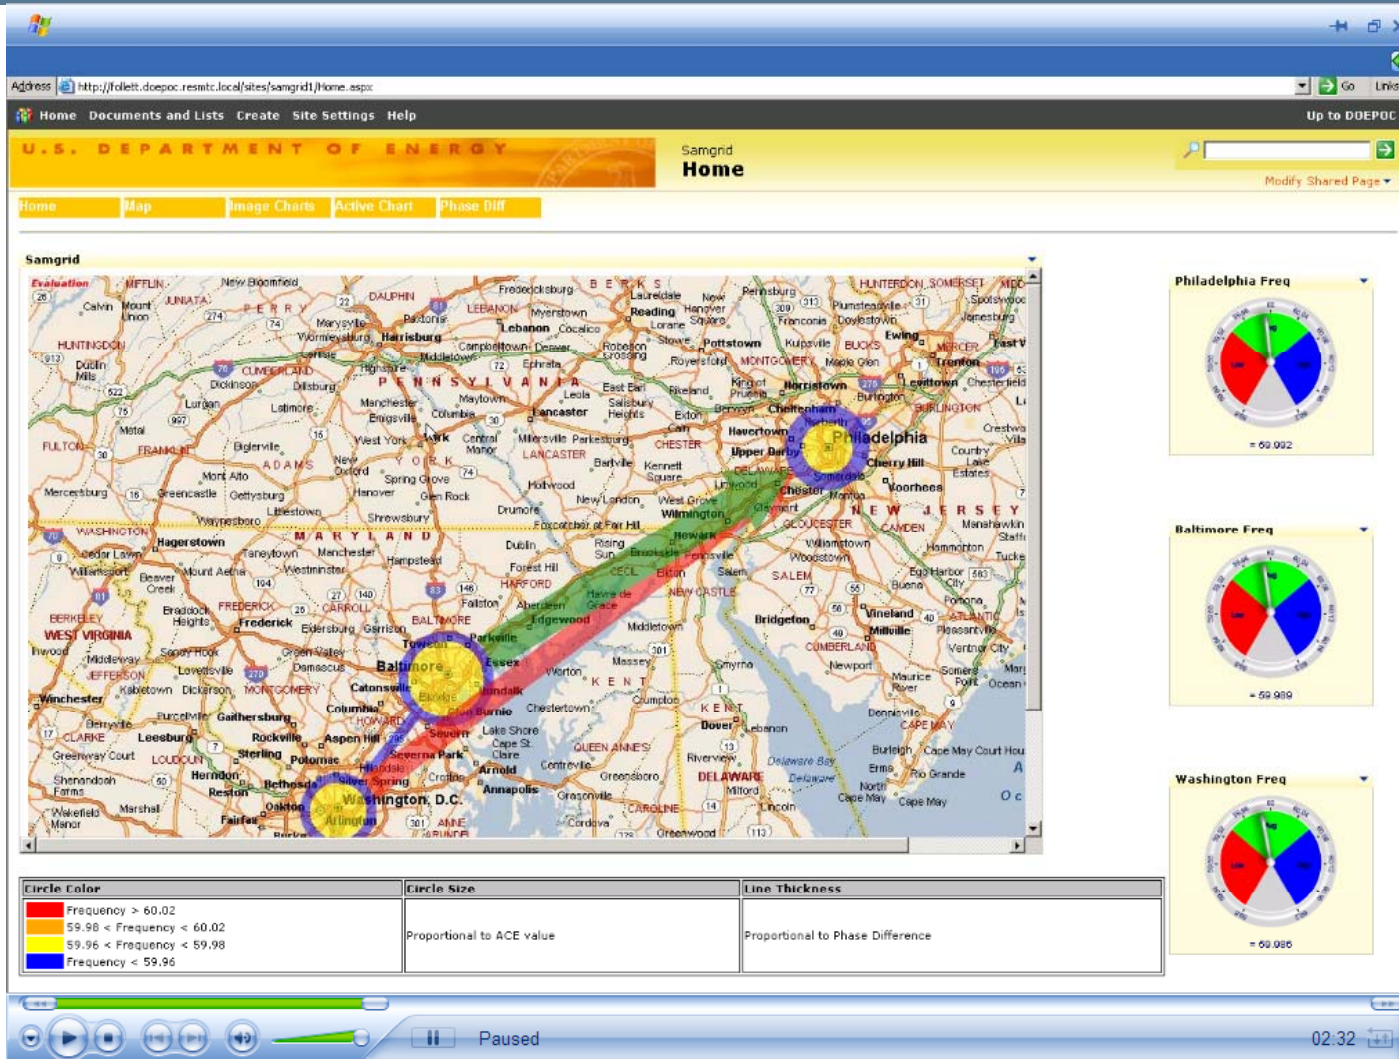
Address http://follett.doepoc.resmtc.local/sites/samgrid1/Home.aspx Go Links

Home Documents and Lists Create Site Settings Help Up to DOEPOC

U.S. DEPARTMENT OF ENERGY

Samgrid
Home

Modify Shared Page

Home | Map | Image Charts | Active Chart | Phase Diff

Samgrid

Evaluation

Harrisburg PENNSYLVANIA Lancaster York Philadelphia Wilmington Hagerstown Frederick MARYLAND Baltimore Washington, D.C. Arlington NEW JERSEY Reading Camden Dover DELAWARE Annapolis WEST VIRGINIA Winchester Columbia Cherry Hill Vineland Bridgeton Chester

Philadelphia Freq
= 60.002

Baltimore Freq
= 59.989

Washington Freq
= 60.086

| Circle Color | Circle Size | Line Thickness |
|---|---|---|
| Frequency > 60.02<br>59.98 < Frequency < 60.02<br>59.96 < Frequency < 59.98<br>Frequency < 59.96 | Proportional to ACE value | Proportional to Phase Difference |

Paused 02:32